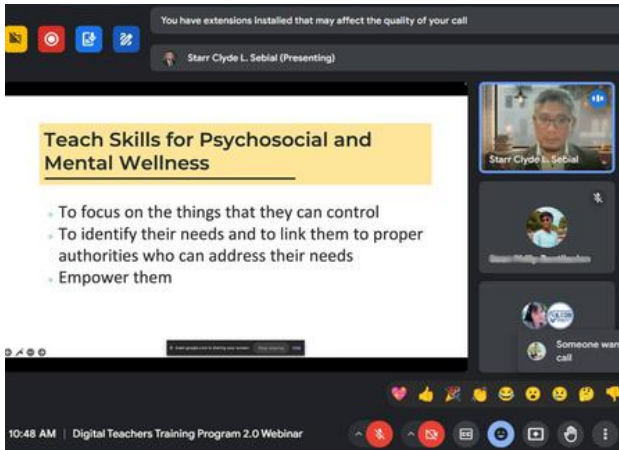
You have extensions installed that may affect the quality of your call

Starr Clyde L. Sebial (Presenting)

Teach Skills for Psychosocial and Mental Wellness

- To focus on the things that they can control
- To identify their needs and to link them to proper authorities who can address their needs
- Empower them

Starr Clyde L. Sebial

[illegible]

Someone wan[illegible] call

10:48 AM | Digital Teachers Training Program 2.0 Webinar